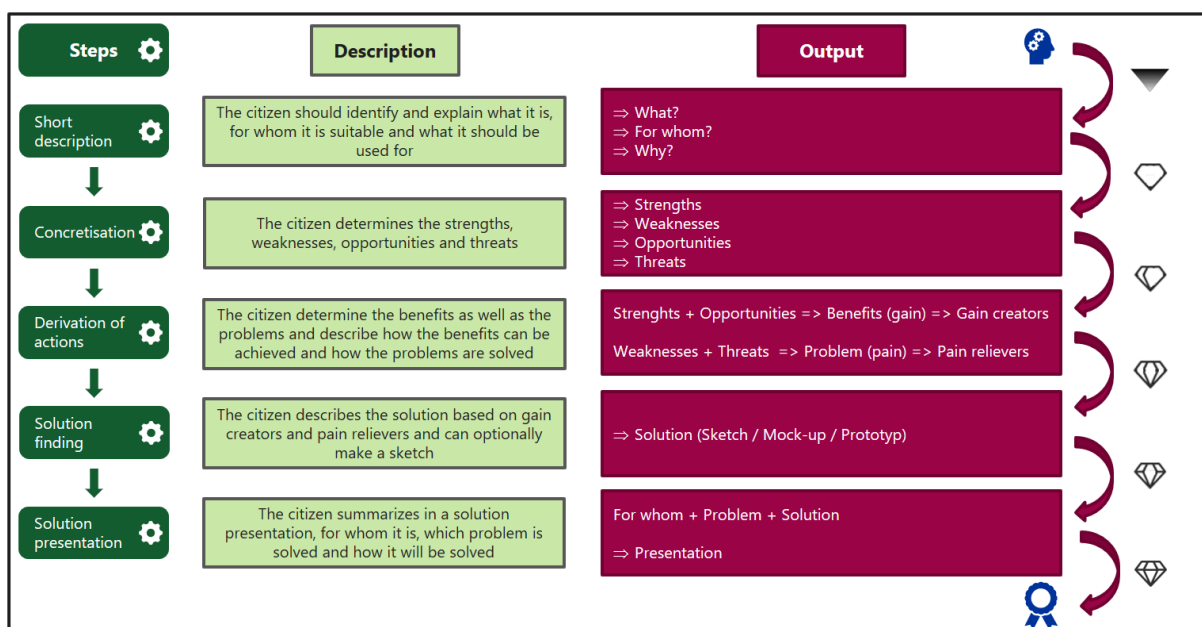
Steps

Description

Output

Short description

The citizen should identify and explain what it is, for whom it is suitable and what it should be used for

⇒ What?
⇒ For whom?
⇒ Why?

Concretisation

The citizen determines the strengths, weaknesses, opportunities and threats

⇒ Strengths
⇒ Weaknesses
⇒ Opportunities
⇒ Threats

Derivation of actions

The citizen determine the benefits as well as the problems and describe how the benefits can be achieved and how the problems are solved

Strenghts + Opportunities => Benefits (gain) => Gain creators

Weaknesses + Threats => Problem (pain) => Pain relievers

Solution finding

The citizen describes the solution based on gain creators and pain relievers and can optionally make a sketch

⇒ Solution (Sketch / Mock-up / Prototyp)

Solution presentation

The citizen summarizes in a solution presentation, for whom it is, which problem is solved and how it will be solved

For whom + Problem + Solution

⇒ Presentation